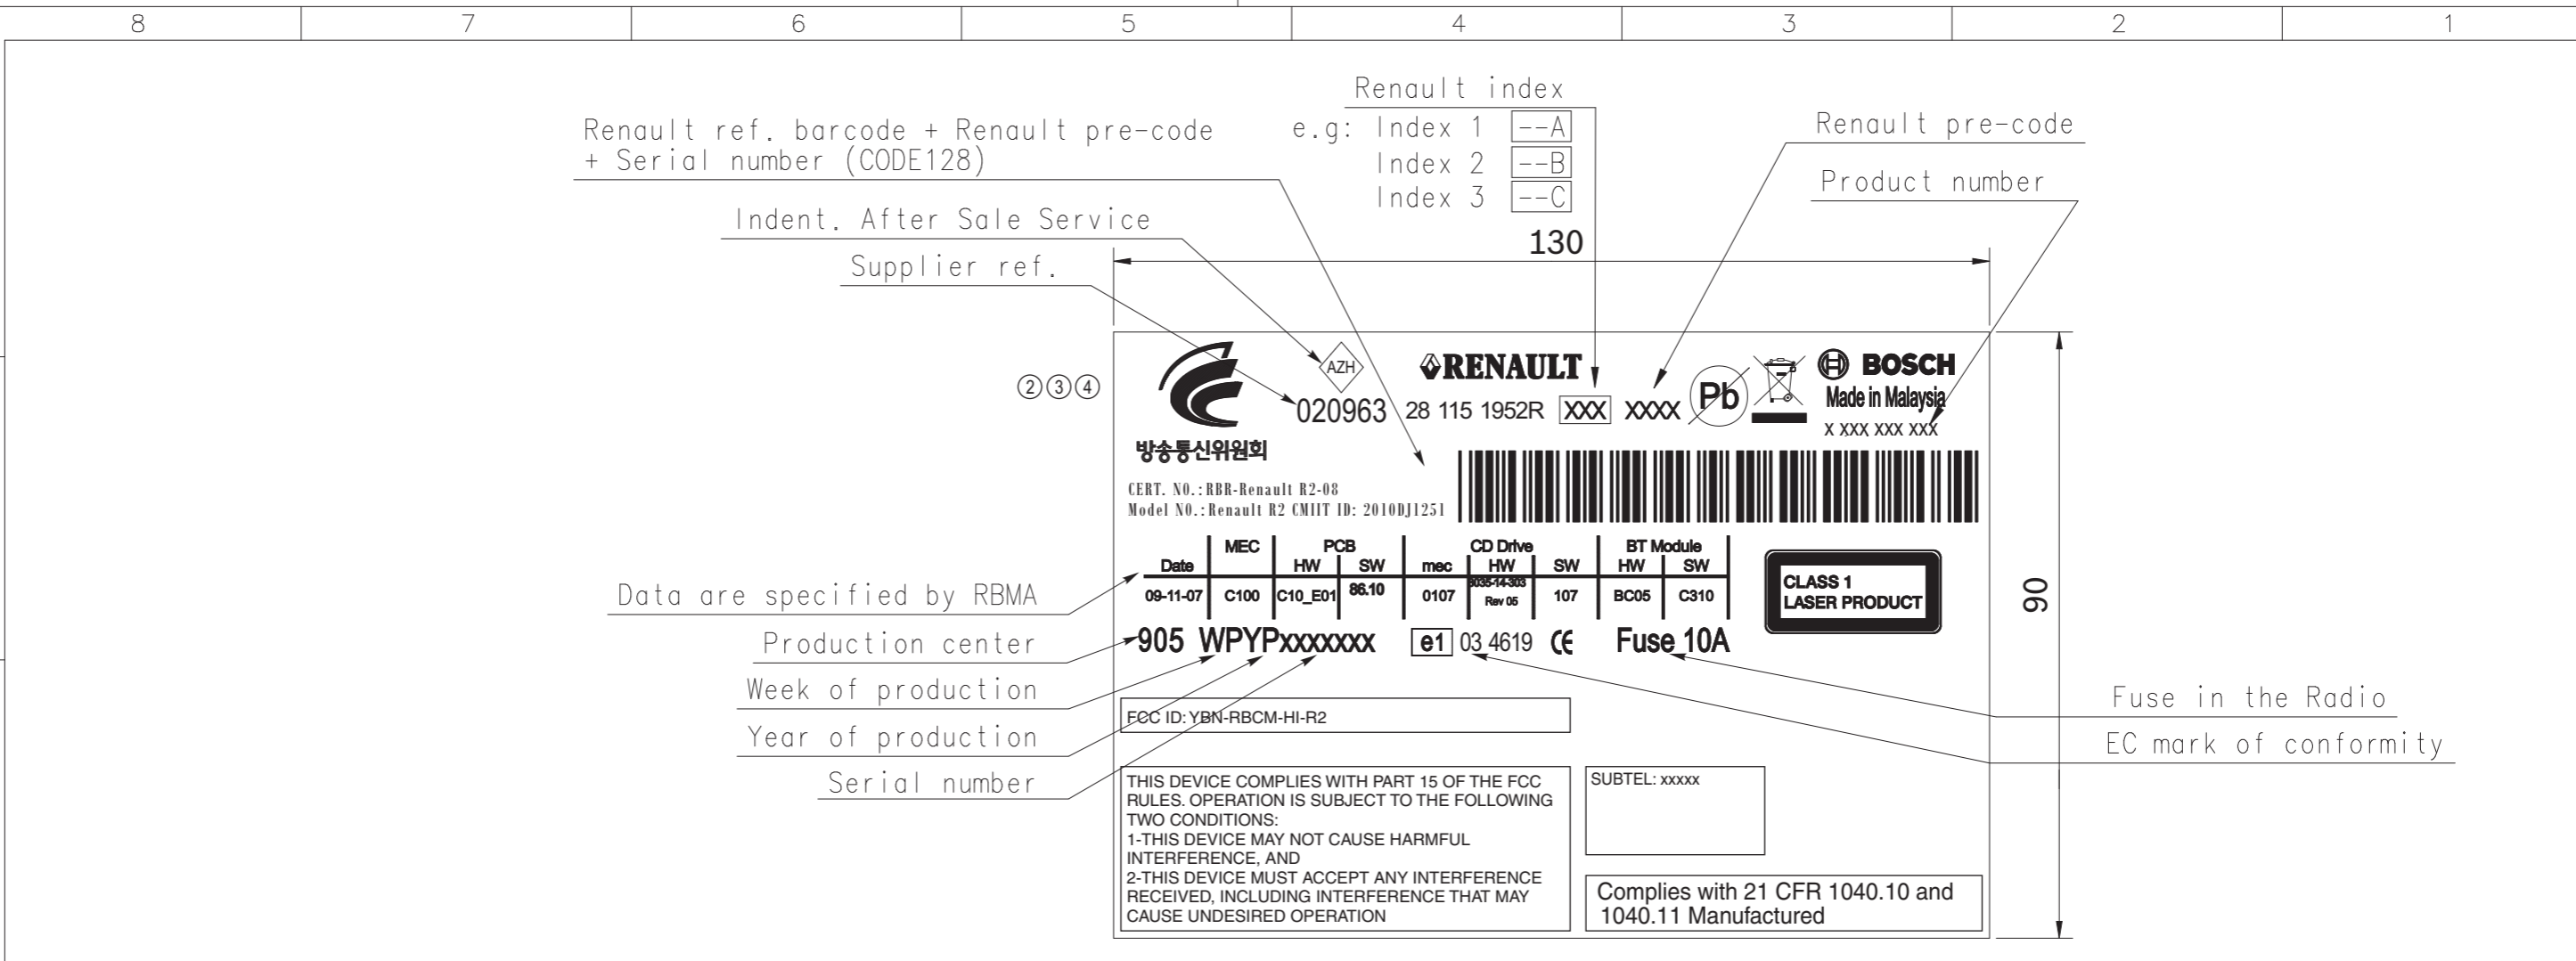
8 7 6 5 4 3 2 1

Renault index
e.g: Index 1 --A
Index 2 --B
Index 3 --C

Renault ref. barcode + Renault pre-code + Serial number (CODE128)

Renault pre-code

Product number

Indent. After Sale Service

Supplier ref.

130

②③④

AZH

RENAULT

020963 28 115 1952R XXX XXXX

Pb

BOSCH
Made in Malaysia
X XXX XXX XXX

방송통신위원회

CERT. NO.:RBR-Renault R2-08
Model NO.:Renault R2 CMIIT ID: 2010DJ1251

| Date | MEC | PCB HW | PCB SW | mec | CD Drive HW | CD Drive SW | BT Module HW | BT Module SW |
|---|---|---|---|---|---|---|---|---|
| 09-11-07 | C100 | C10_E01 | 86.10 | 0107 | 8035-14-303 Rev 05 | 107 | BC05 | C310 |

CLASS 1
LASER PRODUCT

90

Data are specified by RBMA

Production center

Week of production

Year of production

Serial number

905 WPYPxxxxxxx e1 03 4619 CE Fuse_10A

Fuse in the Radio

EC mark of conformity

FCC ID: YBN-RBCM-HI-R2

THIS DEVICE COMPLIES WITH PART 15 OF THE FCC RULES. OPERATION IS SUBJECT TO THE FOLLOWING TWO CONDITIONS:
1-THIS DEVICE MAY NOT CAUSE HARMFUL INTERFERENCE, AND
2-THIS DEVICE MUST ACCEPT ANY INTERFERENCE RECEIVED, INCLUDING INTERFERENCE THAT MAY CAUSE UNDESIRED OPERATION

SUBTEL: xxxxx

Complies with 21 CFR 1040.10 and 1040.11 Manufactured